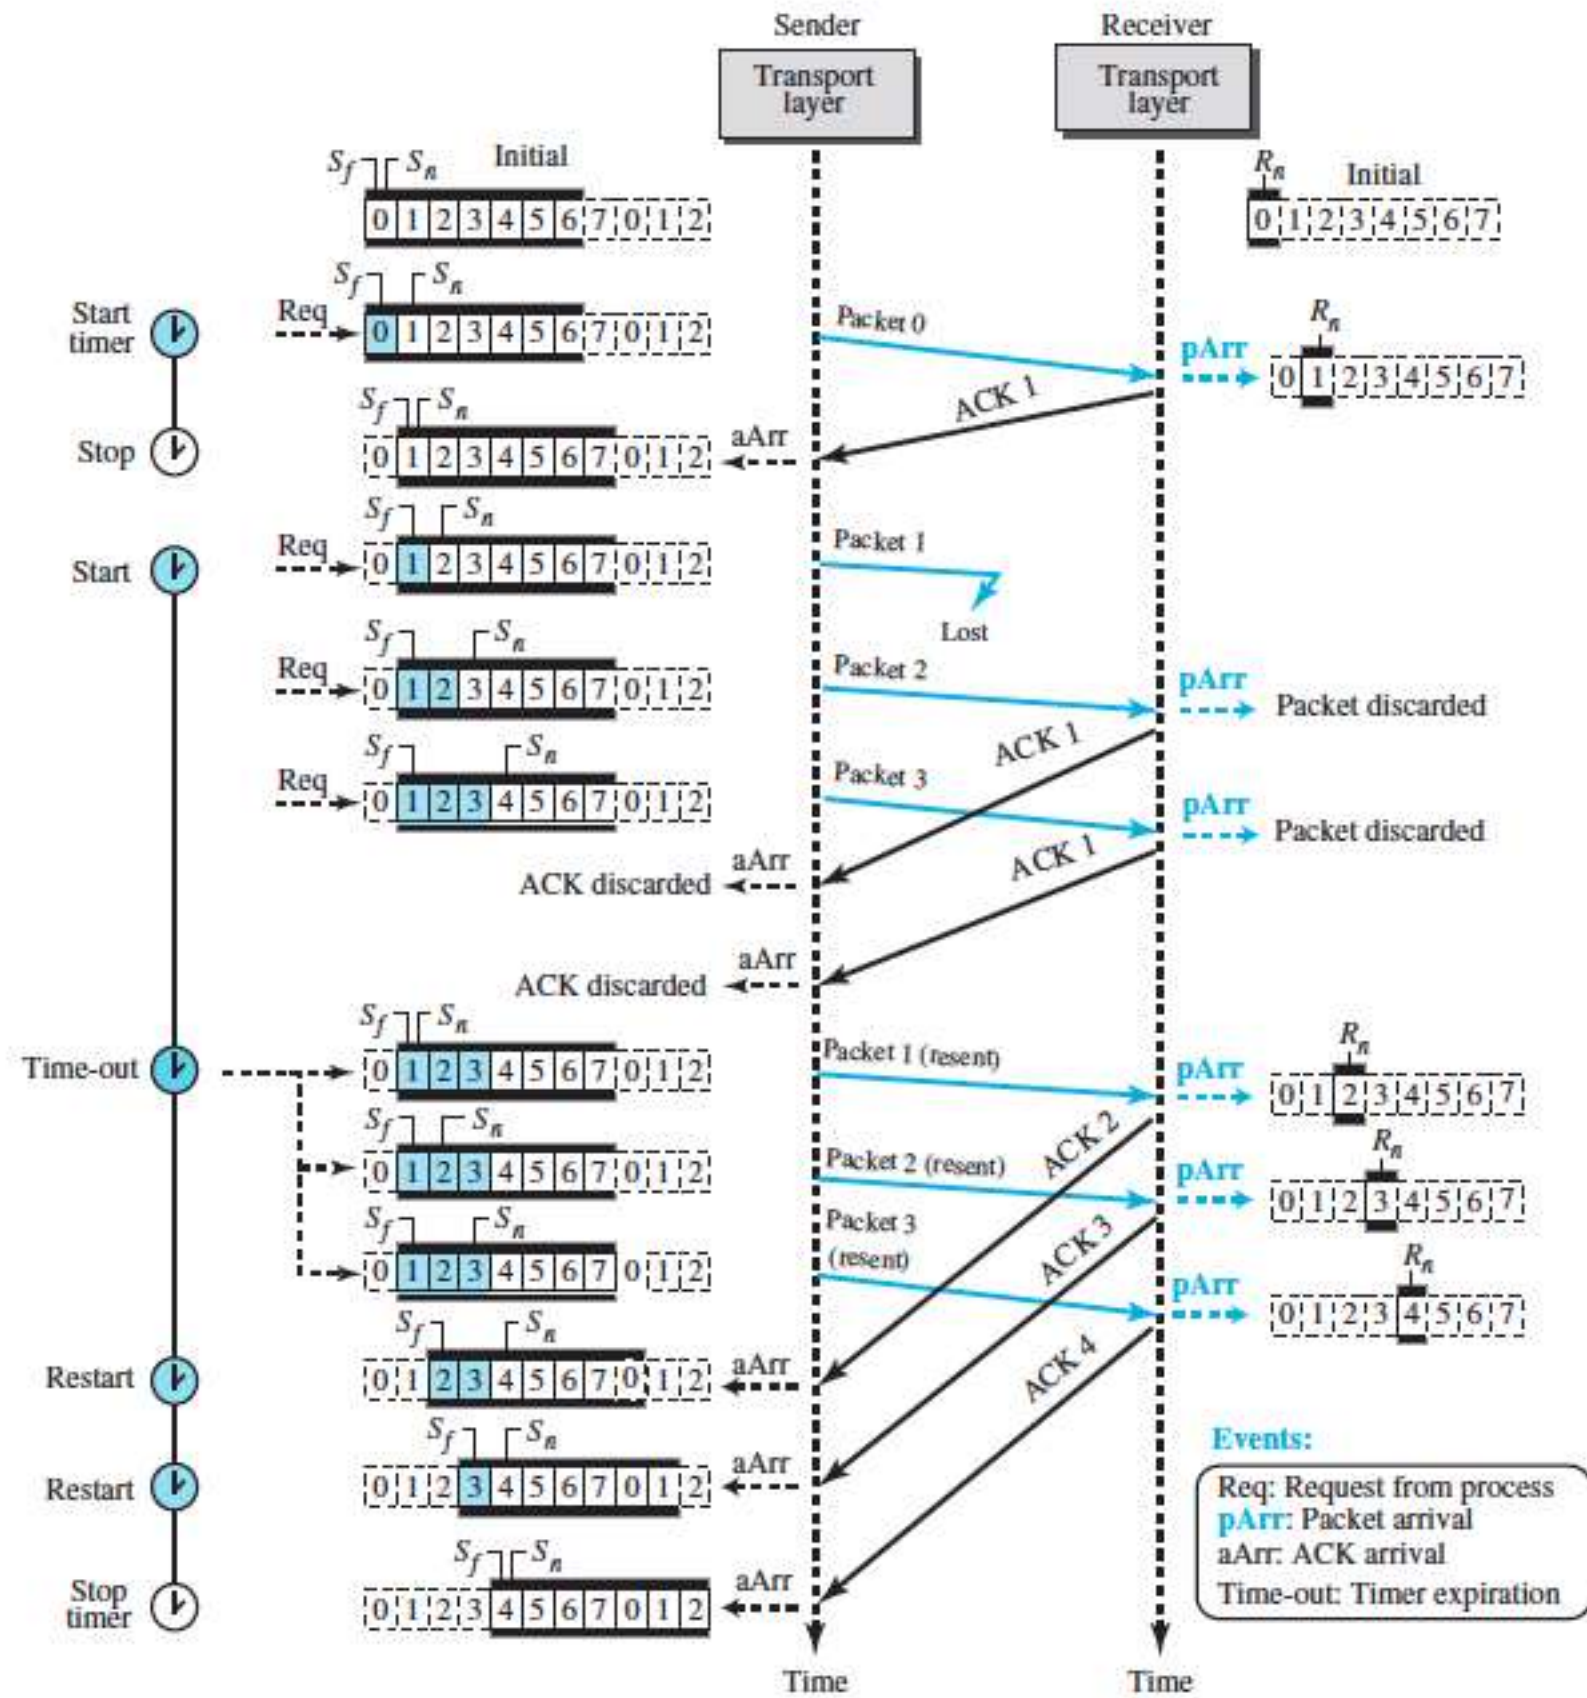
Sender

Transport layer

Receiver

Transport layer

$S_f$ $S_n$ Initial

0 1 2 3 4 5 6 7 0 1 2

$R_n$ Initial

0 1 2 3 4 5 6 7

Start timer

Req

$S_f$ $S_n$

0 1 2 3 4 5 6 7 0 1 2

Packet 0

pArr

$R_n$

0 1 2 3 4 5 6 7

ACK 1

Stop

$S_f$ $S_n$

aArr

0 1 2 3 4 5 6 7 0 1 2

Start

Req

$S_f$ $S_n$

0 1 2 3 4 5 6 7 0 1 2

Packet 1

Lost

Req

$S_f$ $S_n$

0 1 2 3 4 5 6 7 0 1 2

Packet 2

pArr

Packet discarded

ACK 1

Req

$S_f$ $S_n$

0 1 2 3 4 5 6 7 0 1 2

Packet 3

pArr

Packet discarded

ACK 1

aArr

ACK discarded

aArr

ACK discarded

Time-out

$S_f$ $S_n$

0 1 2 3 4 5 6 7 0 1 2

Packet 1 (resent)

pArr

$R_n$

0 1 2 3 4 5 6 7

ACK 2

$S_f$ $S_n$

0 1 2 3 4 5 6 7 0 1 2

Packet 2 (resent)

pArr

$R_n$

0 1 2 3 4 5 6 7

ACK 3

$S_f$ $S_n$

0 1 2 3 4 5 6 7 0 1 2

Packet 3 (resent)

pArr

$R_n$

0 1 2 3 4 5 6 7

ACK 4

Restart

$S_f$ $S_n$

aArr

0 1 2 3 4 5 6 7 0 1 2

Restart

$S_f$ $S_n$

aArr

0 1 2 3 4 5 6 7 0 1 2

Events:

Req: Request from process
pArr: Packet arrival
aArr: ACK arrival
Time-out: Timer expiration

Stop timer

$S_f$ $S_n$

aArr

0 1 2 3 4 5 6 7 0 1 2

Time

Time